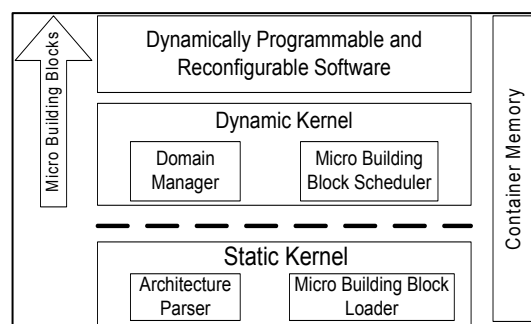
Micro Building Blocks

Dynamically Programmable and Reconfigurable Software

Dynamic Kernel

Domain Manager

Micro Building Block Scheduler

Static Kernel

Architecture Parser

Micro Building Block Loader

Container Memory